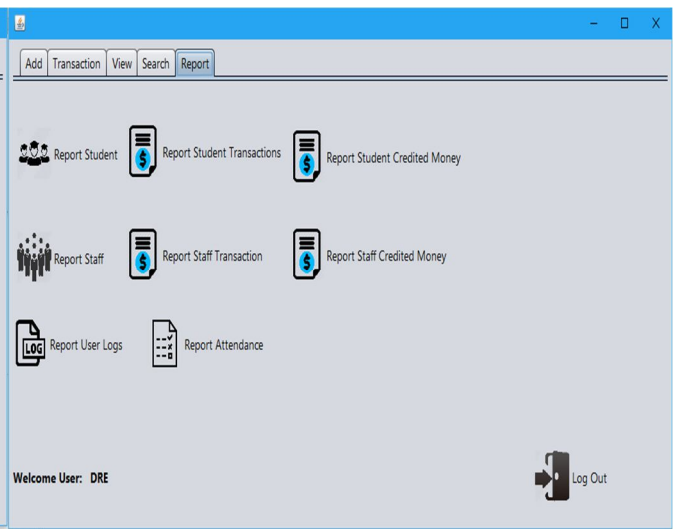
Add Transaction View Search Report

Report Student

Report Student Transactions

Report Student Credited Money

Report Staff

Report Staff Transaction

Report Staff Credited Money

LOG

Report User Logs

Report Attendance

Welcome User: DRE

Log Out